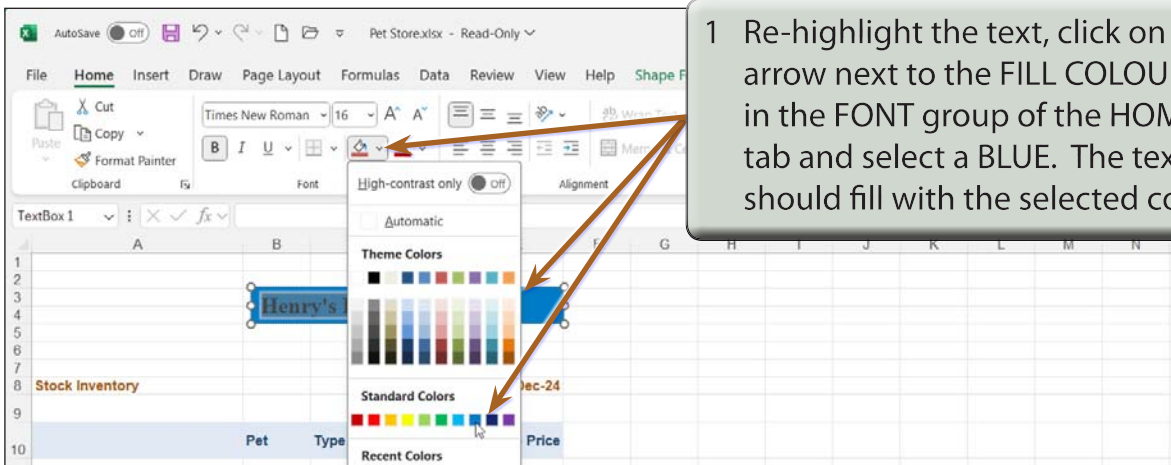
AutoSave Off Pet Store.xlsx - Read-Only

File Home Insert Draw Page Layout Formulas Data Review View Help Shape F

Cut
Copy
Paste
Format Painter
Clipboard

Times New Roman 16 A A
B I U
Font

Alignment

TextBox 1 $f_x$

High-contrast only Off

Automatic

Theme Colors

Standard Colors

Recent Colors

A B E F G H I J K L M N

1
2
3 Henry's
4
5
6
7
8 Stock Inventory Dec-24
9
10 Pet Type Price

1 Re-highlight the text, click on arrow next to the FILL COLOU in the FONT group of the HOM tab and select a BLUE. The tex should fill with the selected co